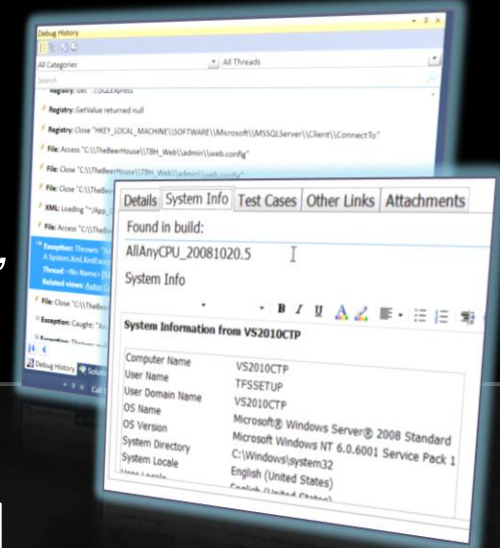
Debug History

All Categories

All Threads

Search

Registry: Get "...\SQLExpress"

Registry: GetValue returned null

Registry: Close "HKEY_LOCAL_MACHINE\\SOFTWARE\\Microsoft\\MSSQLServer\\Client\\ConnectTo"

File: Access "C:\\TheBeerHouse\\TBH_Web\\admin\\web.config"

File: Close "C:\\TheBeerHouse\\TBH_Web\\admin\\web.config"

XML: Loading "~/App_

File: Access "C:\\The

Exception: Thrown: "A
A System.Xml.XmlExc

Thread: <No Name> [5

Related views: Autos C

File: Close "C:\\TheBe

Exception: Caught: "A

Debug History

Details | System Info | Test Cases | Other Links | Attachments

Found in build:

AllAnyCPU_20081020.5

System Info

B I U

System Information from VS2010CTP

| | |
|---|---|
| Computer Name | VS2010CTP |
| User Name | TFSSETUP |
| User Domain Name | VS2010CTP |
| OS Name | Microsoft® Windows Server® 2008 Standard |
| OS Version | Microsoft Windows NT 6.0.6001 Service Pack 1 |
| System Directory | C:\Windows\system32 |
| System Locale | English (United States) |
| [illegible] | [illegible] |